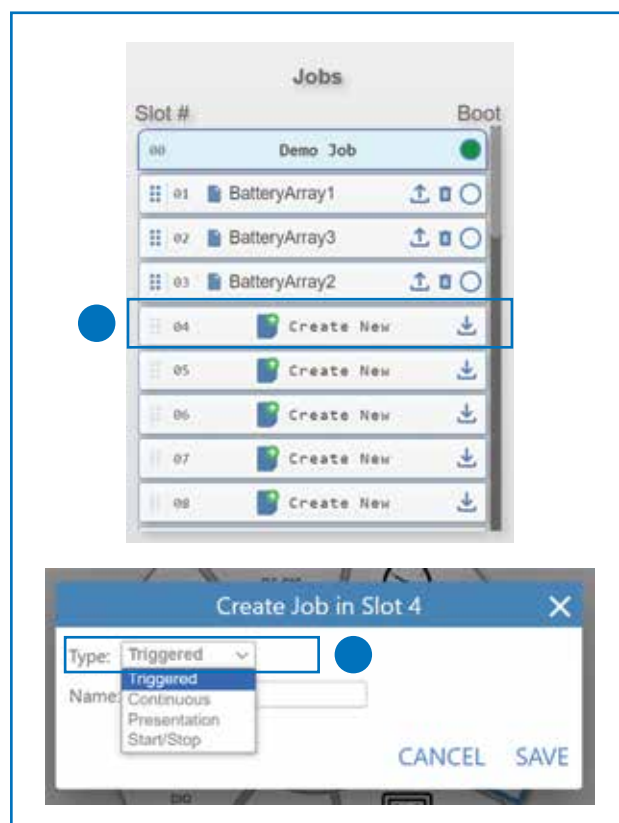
Jobs

Slot # Boot

00 Demo Job

01 BatteryArray1

02 BatteryArray3

03 BatteryArray2

04 Create New

05 Create New

06 Create New

07 Create New

08 Create New

Create Job in Slot 4

Type: Triggered

Triggered
Continuous
Presentation
Start/Stop

Name:

CANCEL SAVE